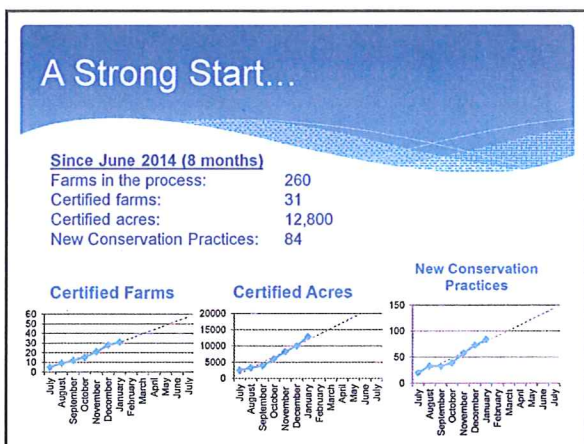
A Strong Start...

Since June 2014 (8 months)

| | |
|---|---|
| Farms in the process: | 260 |
| Certified farms: | 31 |
| Certified acres: | 12,800 |
| New Conservation Practices: | 84 |

Certified Farms

60
50
40
30
20
10
0

July
August
September
October
November
December
January
February
March
April
May
June
July

Certified Acres

20000
15000
10000
5000
0

July
August
September
October
November
December
January
February
March
April
May
June
July

New Conservation Practices

150
100
50
0

July
August
September
October
November
December
January
February
March
April
May
June
July